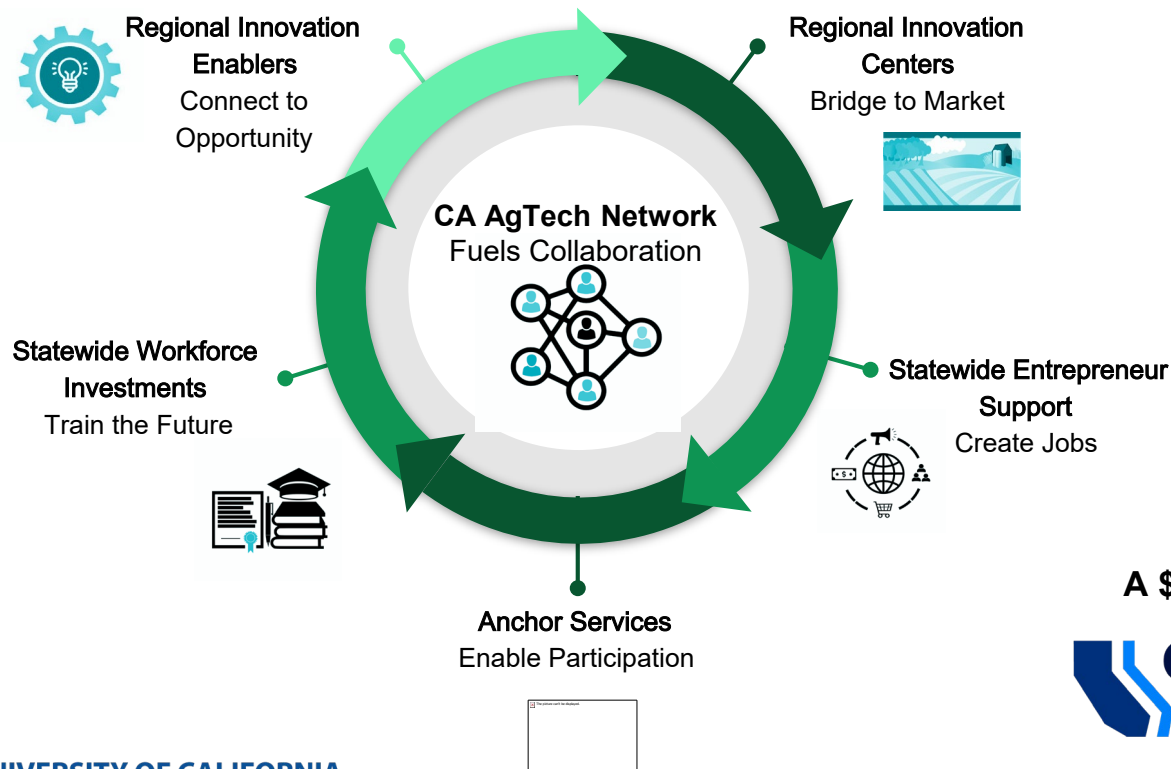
Regional Innovation Enablers
Connect to Opportunity

Regional Innovation Centers
Bridge to Market

CA AgTech Network
Fuels Collaboration

Statewide Workforce Investments
Train the Future

Statewide Entrepreneur Support
Create Jobs

Anchor Services
Enable Participation

The picture can't be displayed.

A $

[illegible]IVERSITY OF CALIFORNIA